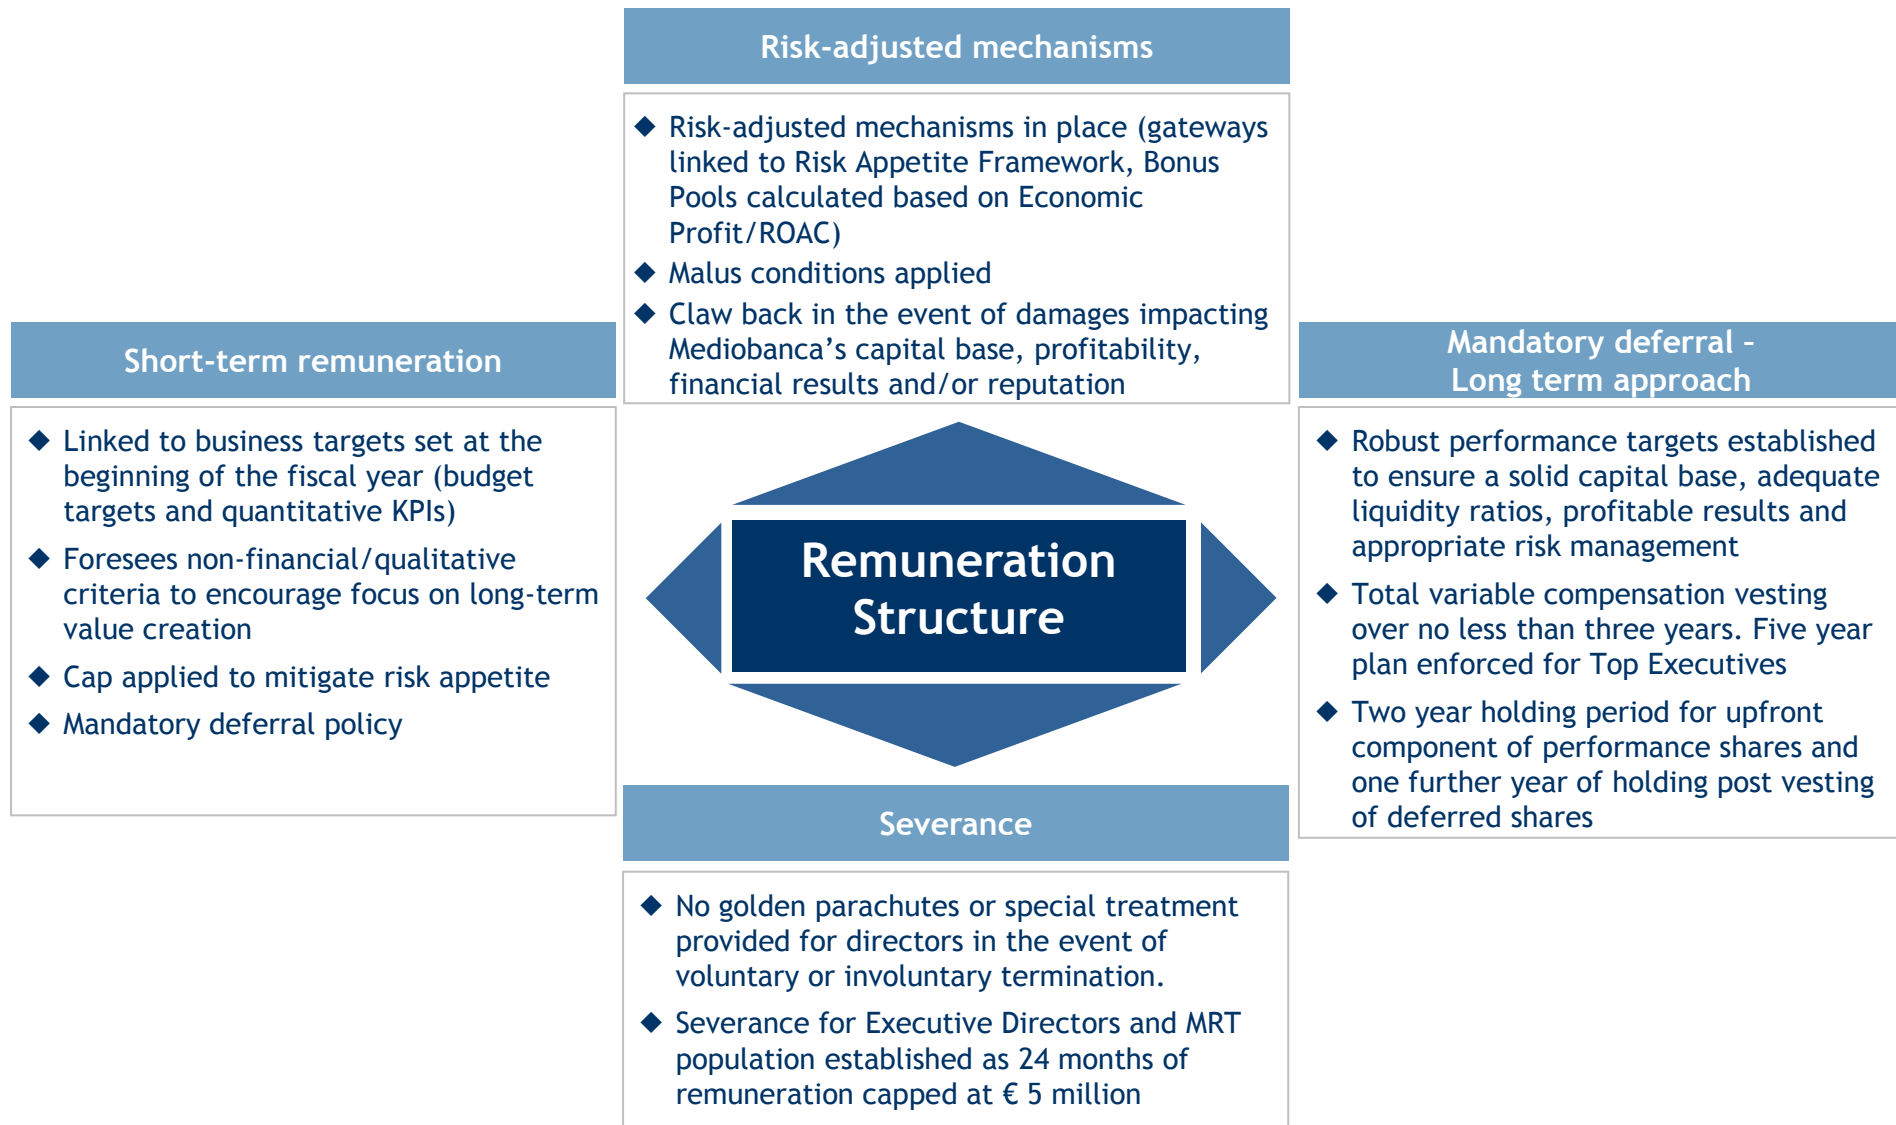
Risk-adjusted mechanisms

◆ Risk-adjusted mechanisms in place (gateways linked to Risk Appetite Framework, Bonus Pools calculated based on Economic Profit/ROAC)

◆ Malus conditions applied

◆ Claw back in the event of damages impacting Mediobanca’s capital base, profitability, financial results and/or reputation

Short-term remuneration

◆ Linked to business targets set at the beginning of the fiscal year (budget targets and quantitative KPIs)

◆ Foresees non-financial/qualitative criteria to encourage focus on long-term value creation

◆ Cap applied to mitigate risk appetite

◆ Mandatory deferral policy

Remuneration Structure

Mandatory deferral - Long term approach

◆ Robust performance targets established to ensure a solid capital base, adequate liquidity ratios, profitable results and appropriate risk management

◆ Total variable compensation vesting over no less than three years. Five year plan enforced for Top Executives

◆ Two year holding period for upfront component of performance shares and one further year of holding post vesting of deferred shares

Severance

◆ No golden parachutes or special treatment provided for directors in the event of voluntary or involuntary termination.

◆ Severance for Executive Directors and MRT population established as 24 months of remuneration capped at € 5 million